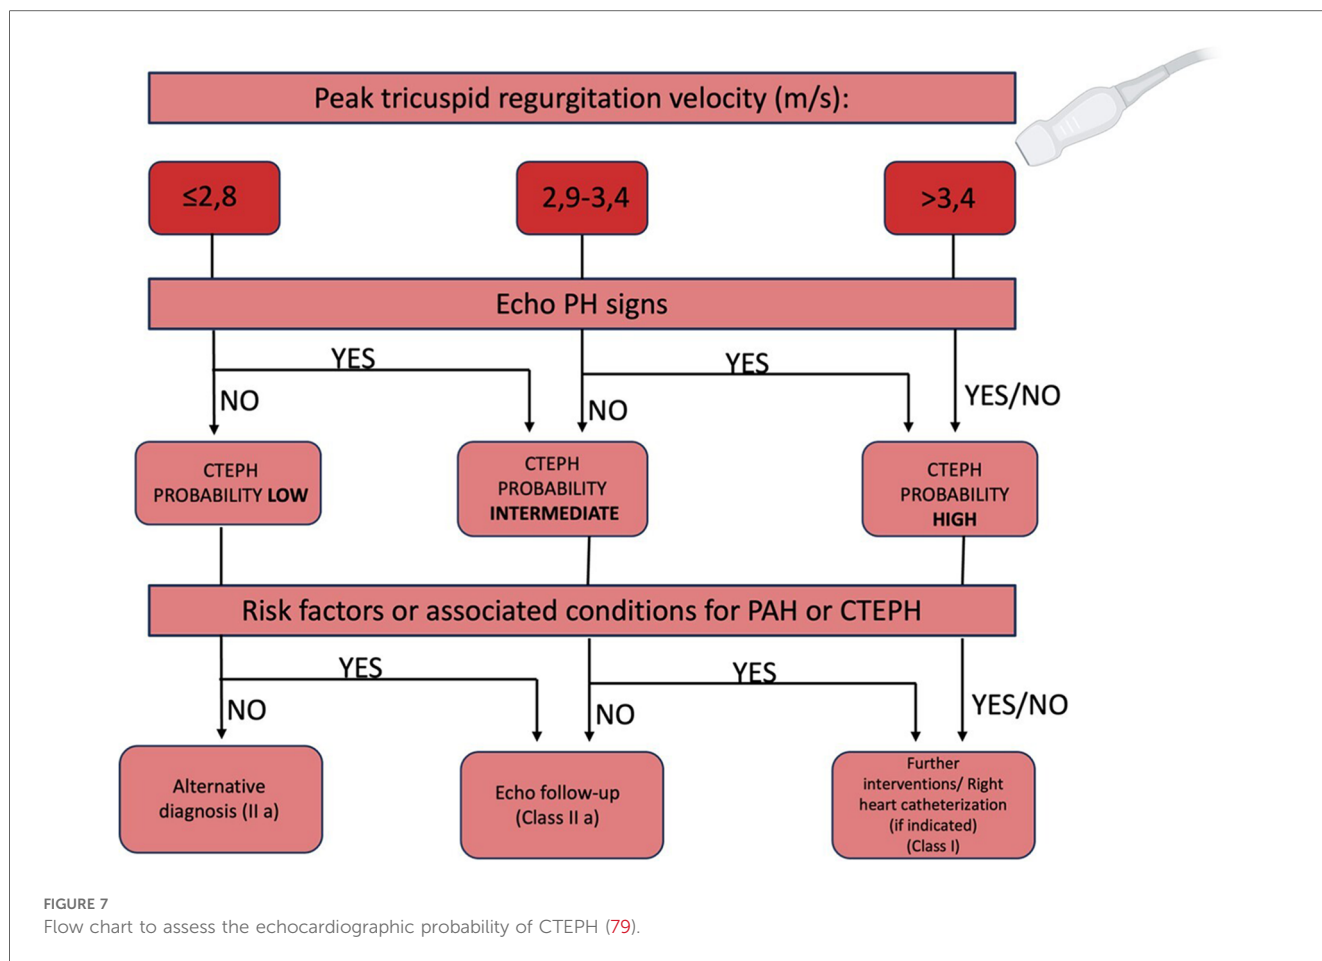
Peak tricuspid regurgitation velocity (m/s):

≤2,8

2,9-3,4

>3,4

Echo PH signs

YES

NO

YES

NO

YES/NO

CTEPH PROBABILITY LOW

CTEPH PROBABILITY INTERMEDIATE

CTEPH PROBABILITY HIGH

Risk factors or associated conditions for PAH or CTEPH

YES

NO

YES

NO

YES/NO

Alternative diagnosis (II a)

Echo follow-up (Class II a)

Further interventions/ Right heart catheterization (if indicated) (Class I)

FIGURE 7
Flow chart to assess the echocardiographic probability of CTEPH (79).